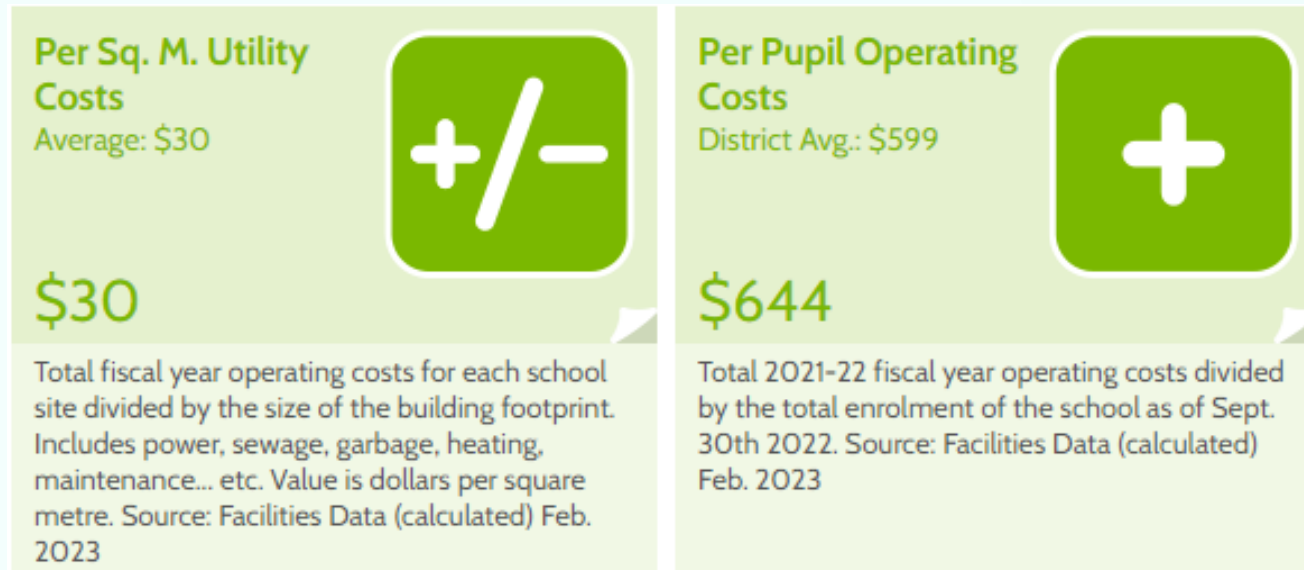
Per Sq. M. Utility Costs
Average: $30

+/−

$30

Total fiscal year operating costs for each school site divided by the size of the building footprint. Includes power, sewage, garbage, heating, maintenance... etc. Value is dollars per square metre. Source: Facilities Data (calculated) Feb. 2023

Per Pupil Operating Costs
District Avg.: $599

+

$644

Total 2021-22 fiscal year operating costs divided by the total enrolment of the school as of Sept. 30th 2022. Source: Facilities Data (calculated) Feb. 2023